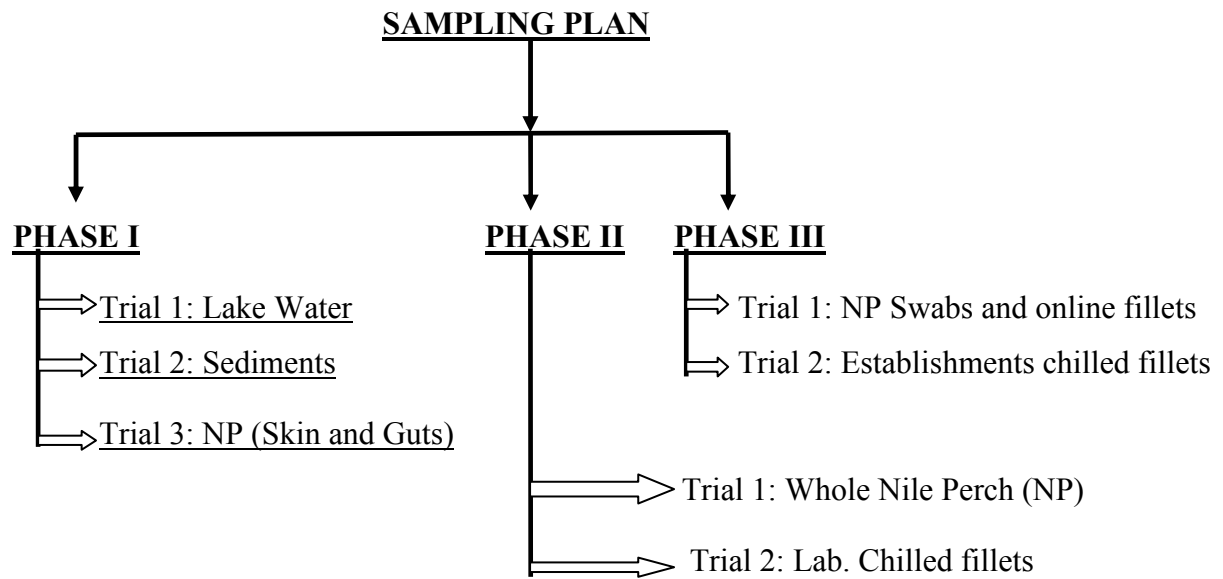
SAMPLING PLAN

PHASE I

Trial 1: Lake Water

Trial 2: Sediments

Trial 3: NP (Skin and Guts)

PHASE II

Trial 1: Whole Nile Perch (NP)

Trial 2: Lab. Chilled fillets

PHASE III

Trial 1: NP Swabs and online fillets

Trial 2: Establishments chilled fillets